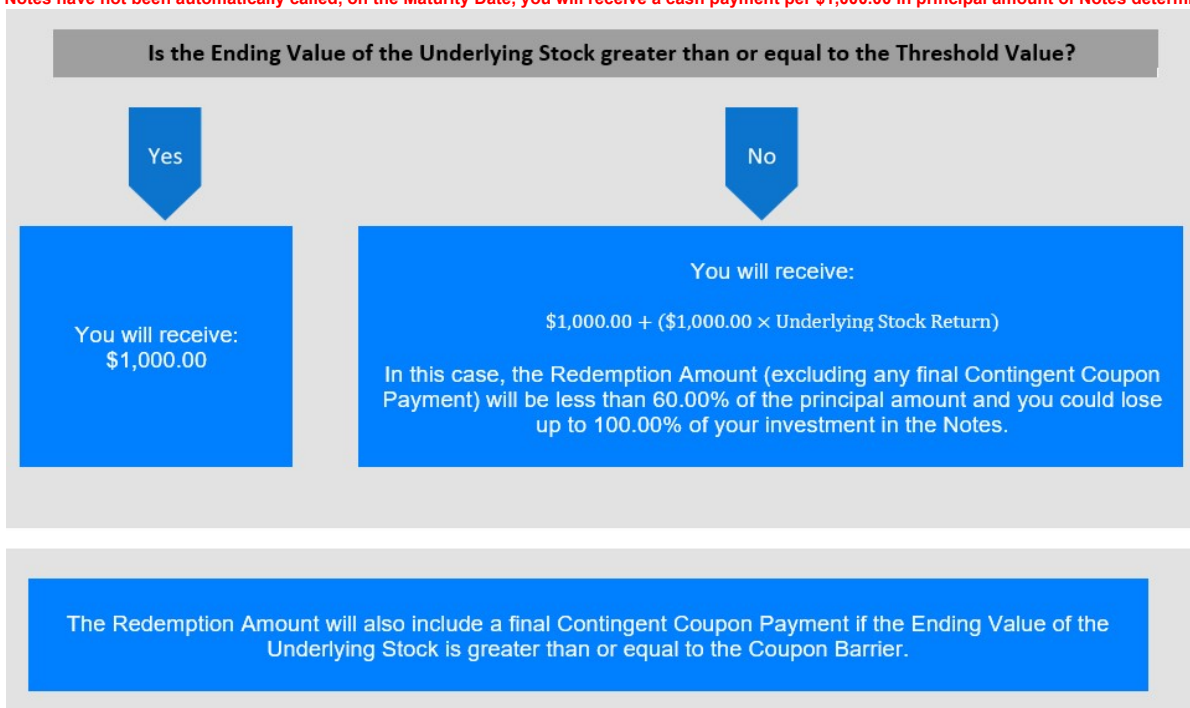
Notes have not been automatically called, on the Maturity Date, you will receive a cash payment per $1,000.00 in principal amount of Notes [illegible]

Is the Ending Value of the Underlying Stock greater than or equal to the Threshold Value?

Yes

No

You will receive:
$1,000.00

You will receive:

$\$1,000.00 + (\$1,000.00 \times \text{Underlying Stock Return})$

In this case, the Redemption Amount (excluding any final Contingent Coupon Payment) will be less than 60.00% of the principal amount and you could lose up to 100.00% of your investment in the Notes.

The Redemption Amount will also include a final Contingent Coupon Payment if the Ending Value of the Underlying Stock is greater than or equal to the Coupon Barrier.